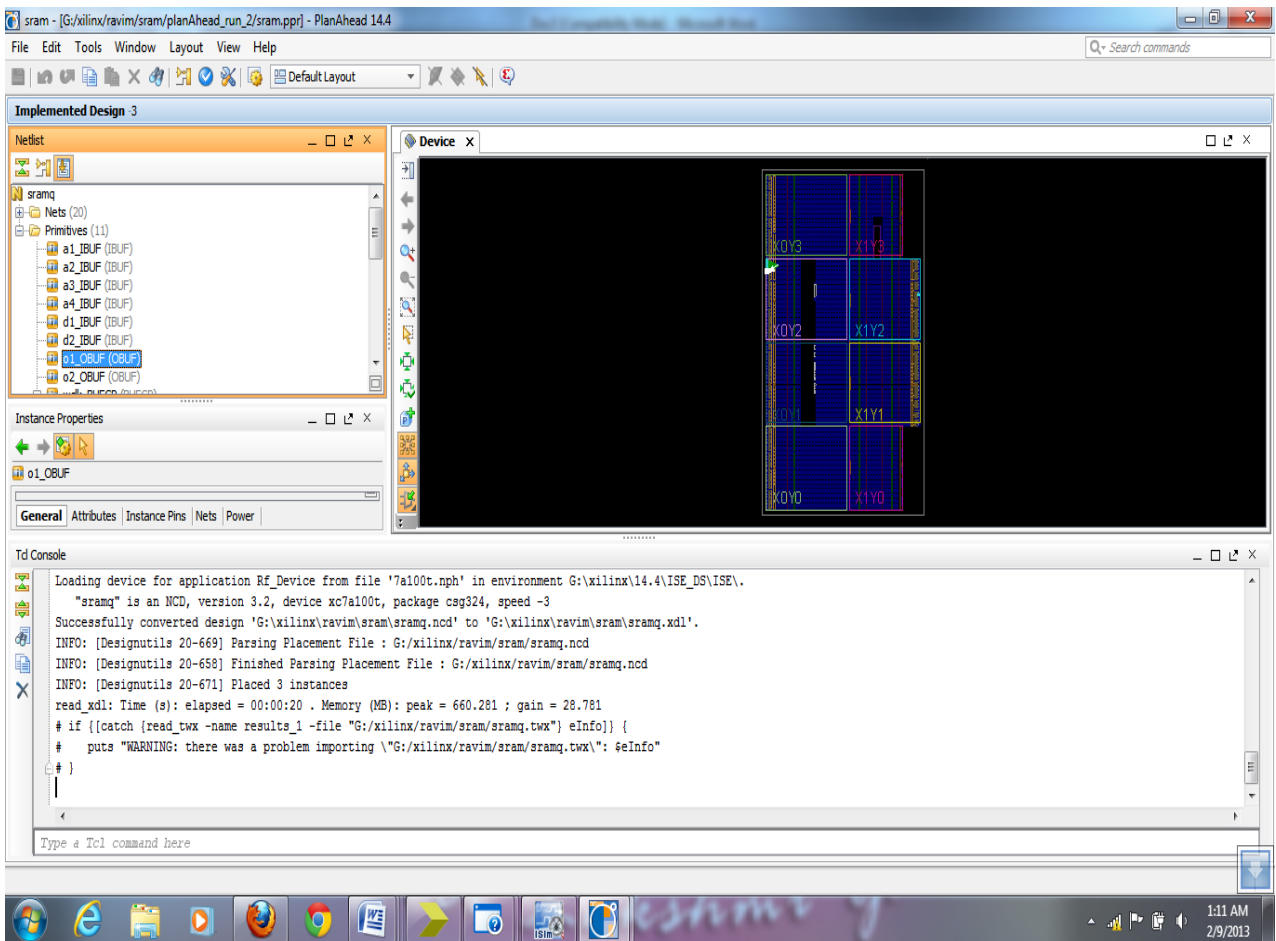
sram - [G:/xilinx/ravim/sram/planAhead_run_2/sram.ppr] - PlanAhead 14.4

File Edit Tools Window Layout View Help

Search commands

Default Layout

Implemented Design -3

Netlist

sramq
Nets (20)
Primitives (11)
a1_IBUF (IBUF)
a2_IBUF (IBUF)
a3_IBUF (IBUF)
a4_IBUF (IBUF)
d1_IBUF (IBUF)
d2_IBUF (IBUF)
o1_OBUF (OBUF)
o2_OBUF (OBUF)

Instance Properties

o1_OBUF

General Attributes Instance Pins Nets Power

Device

X0Y3 X1Y3
X0Y2 X1Y2
X0Y1 X1Y1
X0Y0 X1Y0

Tcl Console

Loading device for application Rf_Device from file '7a100t.nph' in environment G:\xilinx\14.4\ISE_DS\ISE\.
"sramq" is an NCD, version 3.2, device xc7a100t, package csg324, speed -3
Successfully converted design 'G:\xilinx\ravim\sram\sramq.ncd' to 'G:\xilinx\ravim\sram\sramq.xdl'.
INFO: [Designutils 20-669] Parsing Placement File : G:/xilinx/ravim/sram/sramq.ncd
INFO: [Designutils 20-658] Finished Parsing Placement File : G:/xilinx/ravim/sram/sramq.ncd
INFO: [Designutils 20-671] Placed 3 instances
read_xdl: Time (s): elapsed = 00:00:20 . Memory (MB): peak = 660.281 ; gain = 28.781
# if {[catch {read_twx -name results_1 -file "G:/xilinx/ravim/sram/sramq.twx"} eInfo]} {
# puts "WARNING: there was a problem importing \"G:/xilinx/ravim/sram/sramq.twx\": $eInfo"
# }

Type a Tcl command here

1:11 AM
2/9/2013